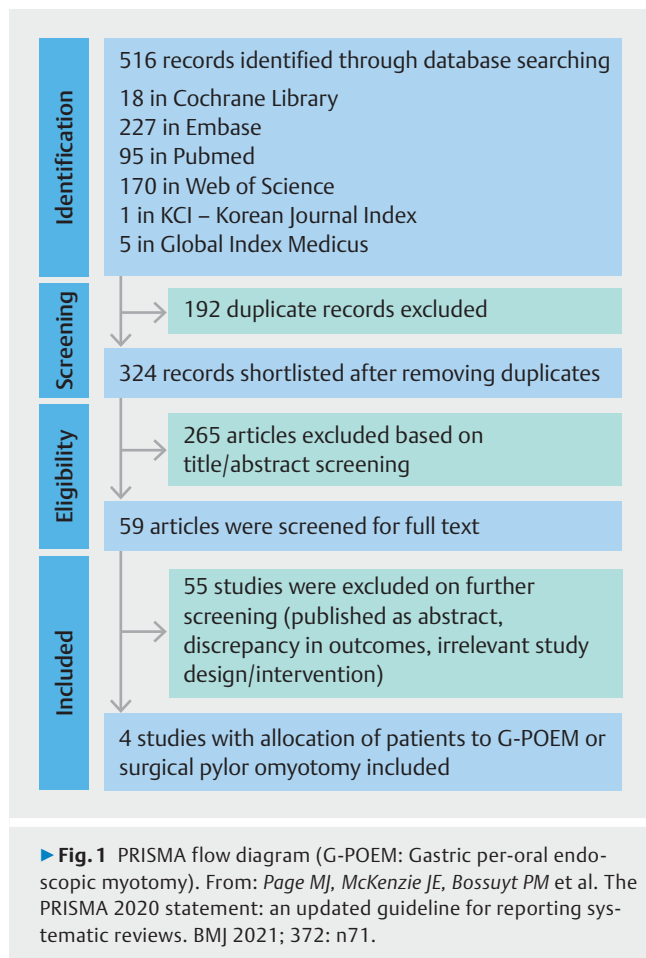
Identification

516 records identified through database searching
18 in Cochrane Library
227 in Embase
95 in Pubmed
170 in Web of Science
1 in KCI – Korean Journal Index
5 in Global Index Medicus

Screening

192 duplicate records excluded

324 records shortlisted after removing duplicates

Eligibility

265 articles excluded based on title/abstract screening

59 articles were screened for full text

Included

55 studies were excluded on further screening (published as abstract, discrepancy in outcomes, irrelevant study design/intervention)

4 studies with allocation of patients to G-POEM or surgical pylor omyotomy included

▶Fig. 1 PRISMA flow diagram (G-POEM: Gastric per-oral endoscopic myotomy). From: *Page MJ, McKenzie JE, Bossuyt PM* et al. The PRISMA 2020 statement: an updated guideline for reporting systematic reviews. BMJ 2021; 372: n71.